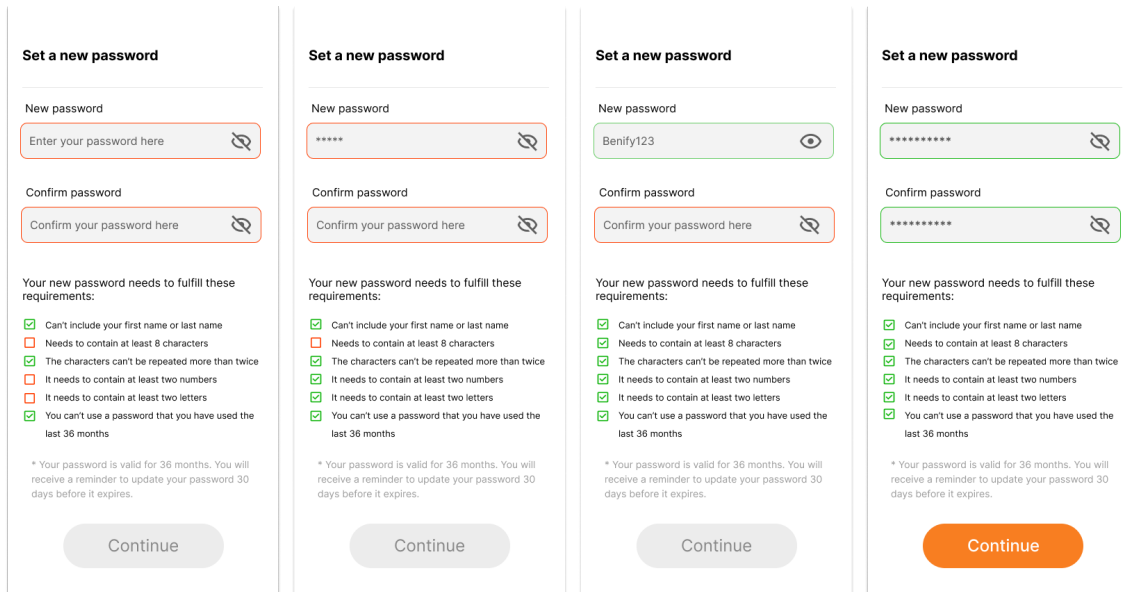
Set a new password

New password

Enter your password here

Confirm password

Confirm your password here

Your new password needs to fulfill these requirements:

Can't include your first name or last name
Needs to contain at least 8 characters
The characters can't be repeated more than twice
It needs to contain at least two numbers
It needs to contain at least two letters
You can't use a password that you have used the last 36 months

* Your password is valid for 36 months. You will receive a reminder to update your password 30 days before it expires.

Continue

Set a new password

New password

*****

Confirm password

Confirm your password here

Your new password needs to fulfill these requirements:

Can't include your first name or last name
Needs to contain at least 8 characters
The characters can't be repeated more than twice
It needs to contain at least two numbers
It needs to contain at least two letters
You can't use a password that you have used the last 36 months

* Your password is valid for 36 months. You will receive a reminder to update your password 30 days before it expires.

Continue

Set a new password

New password

Benify123

Confirm password

Confirm your password here

Your new password needs to fulfill these requirements:

Can't include your first name or last name
Needs to contain at least 8 characters
The characters can't be repeated more than twice
It needs to contain at least two numbers
It needs to contain at least two letters
You can't use a password that you have used the last 36 months

* Your password is valid for 36 months. You will receive a reminder to update your password 30 days before it expires.

Continue

Set a new password

New password

**********

Confirm password

**********

Your new password needs to fulfill these requirements:

Can't include your first name or last name
Needs to contain at least 8 characters
The characters can't be repeated more than twice
It needs to contain at least two numbers
It needs to contain at least two letters
You can't use a password that you have used the last 36 months

* Your password is valid for 36 months. You will receive a reminder to update your password 30 days before it expires.

Continue